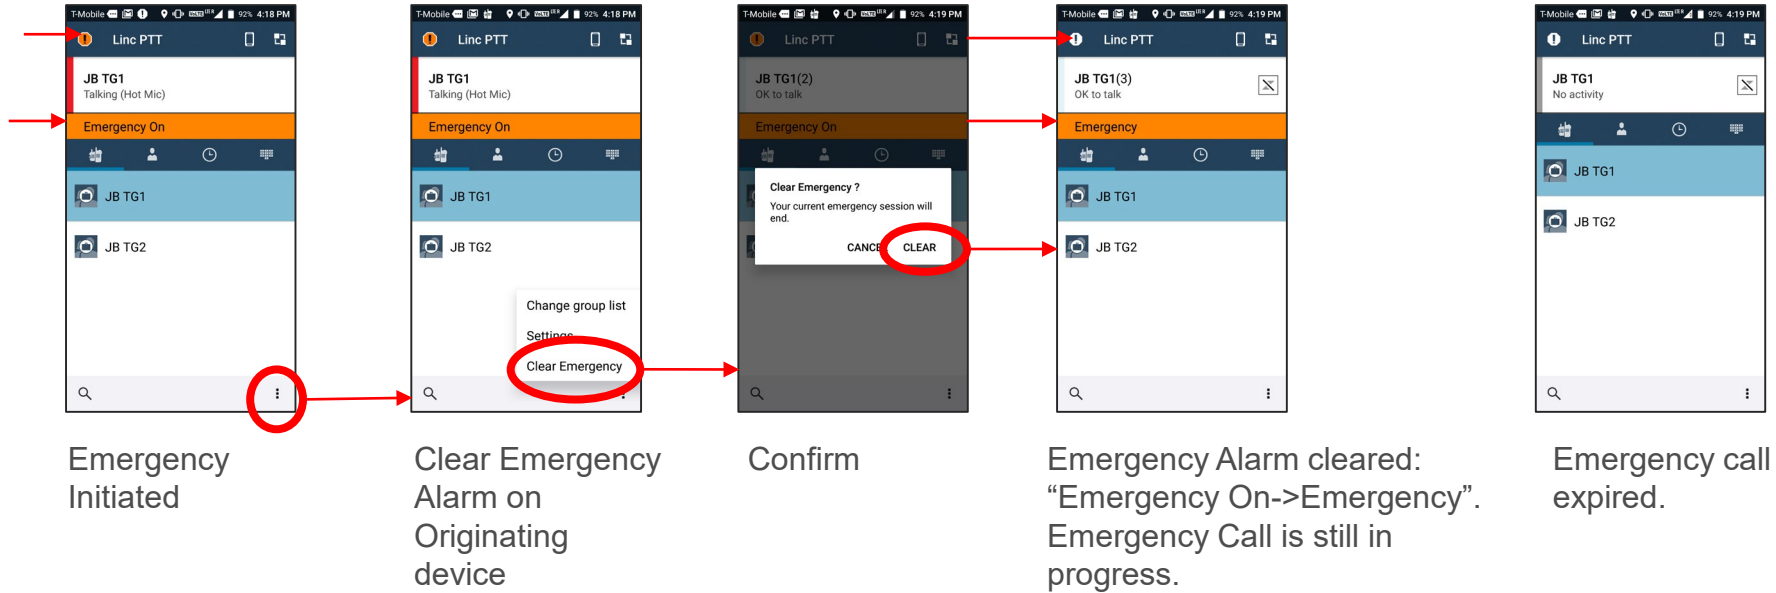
T-Mobile 92% 4:18 PM
Linc PTT
JB TG1
Talking (Hot Mic)
Emergency On
JB TG1
JB TG2

Emergency Initiated

T-Mobile 92% 4:18 PM
Linc PTT
JB TG1
Talking (Hot Mic)
Emergency On
JB TG1
JB TG2
Change group list
Settings
Clear Emergency

Clear Emergency Alarm on Originating device

T-Mobile 92% 4:19 PM
Linc PTT
JB TG1(2)
OK to talk
Emergency On
Clear Emergency ?
Your current emergency session will end.
CANCEL CLEAR

Confirm

T-Mobile 92% 4:19 PM
Linc PTT
JB TG1(3)
OK to talk
Emergency
JB TG1
JB TG2

Emergency Alarm cleared: “Emergency On->Emergency”. Emergency Call is still in progress.

T-Mobile 92% 4:19 PM
Linc PTT
JB TG1
No activity
JB TG1
JB TG2

Emergency call expired.